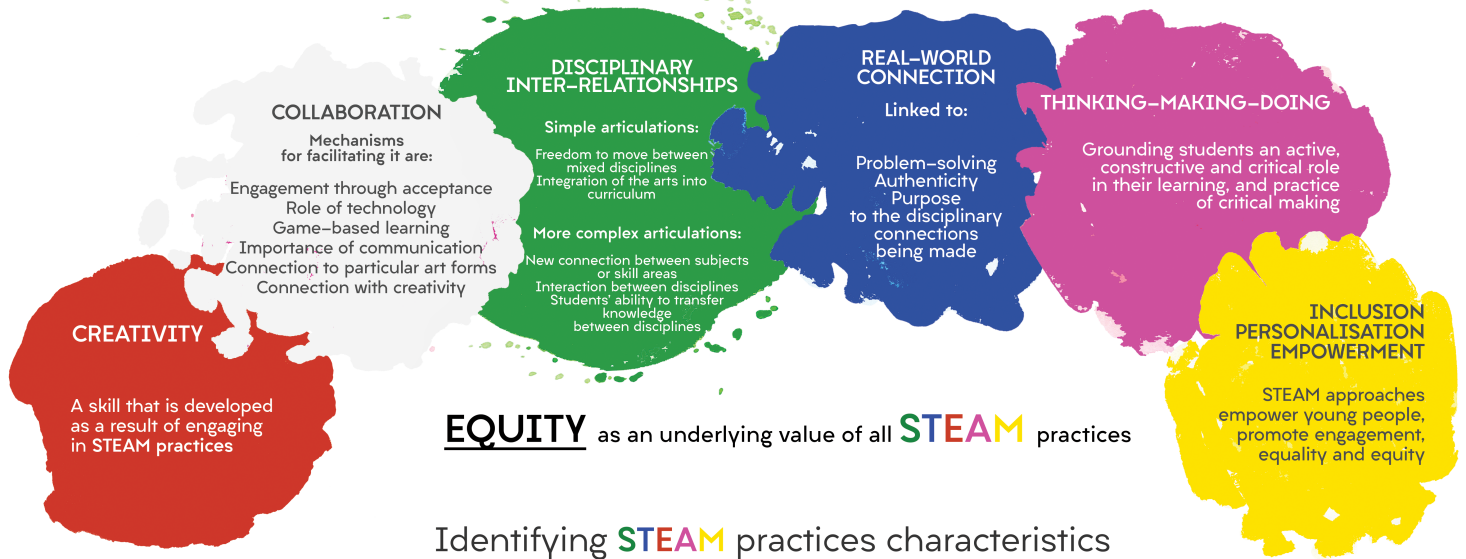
DISCIPLINARY INTER-RELATIONSHIPS

Simple articulations:

Freedom to move between mixed disciplines
Integration of the arts into curriculum

More complex articulations:

New connection between subjects or skill areas
Interaction between disciplines
Students' ability to transfer knowledge between disciplines

REAL-WORLD CONNECTION

Linked to:

Problem-solving
Authenticity
Purpose
to the disciplinary connections being made

THINKING-MAKING-DOING

Grounding students an active, constructive and critical role in their learning, and practice of critical making

COLLABORATION

Mechanisms for facilitating it are:

Engagement through acceptance
Role of technology
Game-based learning
Importance of communication
Connection to particular art forms
Connection with creativity

CREATIVITY

A skill that is developed as a result of engaging in STEAM practices

INCLUSION
PERSONALISATION
EMPOWERMENT

STEAM approaches empower young people, promote engagement, equality and equity

EQUITY as an underlying value of all STEAM practices

Identifying STEAM practices characteristics